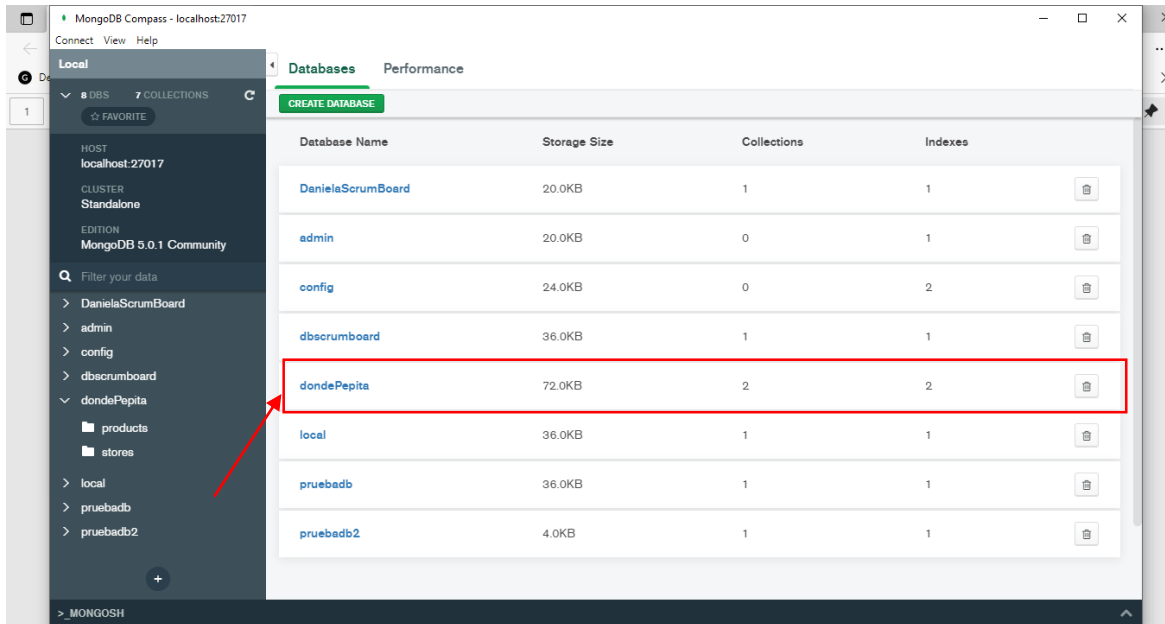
MongoDB Compass - localhost:27017

Connect View Help

Local

8 DBS 7 COLLECTIONS

☆ FAVORITE

HOST
localhost:27017

CLUSTER
Standalone

EDITION
MongoDB 5.0.1 Community

Filter your data

DanielaScrumBoard
admin
config
dbscrumboard
dondePepita
products
stores
local
pruebadb
pruebadb2

+

Databases Performance

CREATE DATABASE

| Database Name | Storage Size | Collections | Indexes |
|---|---|---|---|
| DanielaScrumBoard | 20.0KB | 1 | 1 |
| admin | 20.0KB | 0 | 1 |
| config | 24.0KB | 0 | 2 |
| dbscrumboard | 36.0KB | 1 | 1 |
| dondePepita | 72.0KB | 2 | 2 |
| local | 36.0KB | 1 | 1 |
| pruebadb | 36.0KB | 1 | 1 |
| pruebadb2 | 4.0KB | 1 | 1 |

>_MONGOSH